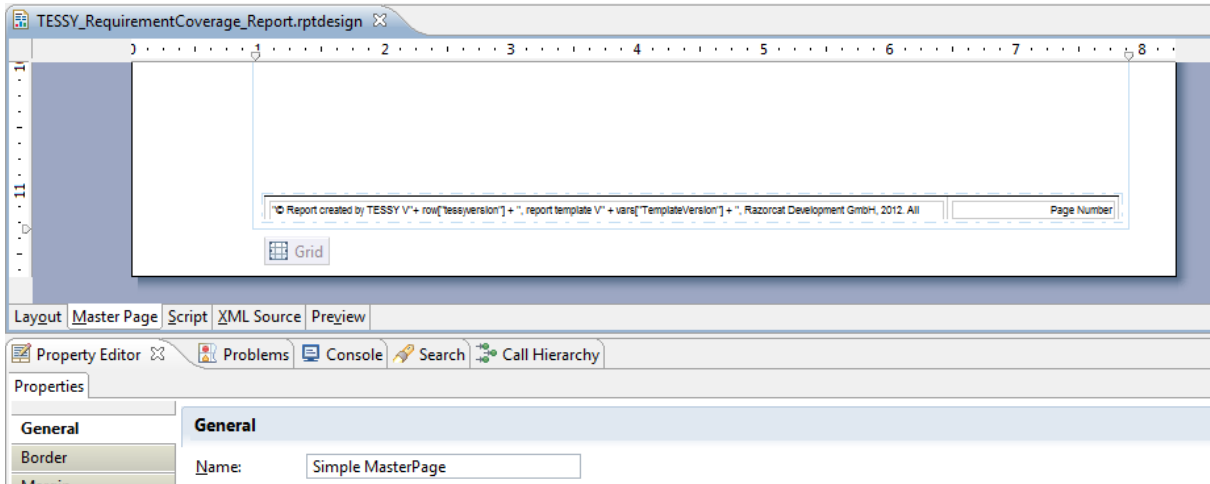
TESSY_RequirementCoverage_Report.rptdesign

0 1 2 3 4 5 6 7 8

10

11

"© Report created by TESSY V"+ row["tessyversion"] + ", report template V" + vars["TemplateVersion"] + ", Razorcat Development GmbH, 2012. All

Page Number

Grid

Layout Master Page Script XML Source Preview

Property Editor Problems Console Search Call Hierarchy

Properties

General

Border

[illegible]

General

Name: Simple MasterPage